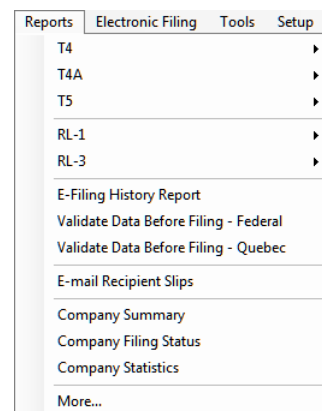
Reports Electronic Filing Tools Setup

T4
T4A
T5
RL-1
RL-3
E-Filing History Report
Validate Data Before Filing - Federal
Validate Data Before Filing - Quebec
E-mail Recipient Slips
Company Summary
Company Filing Status
Company Statistics
More...